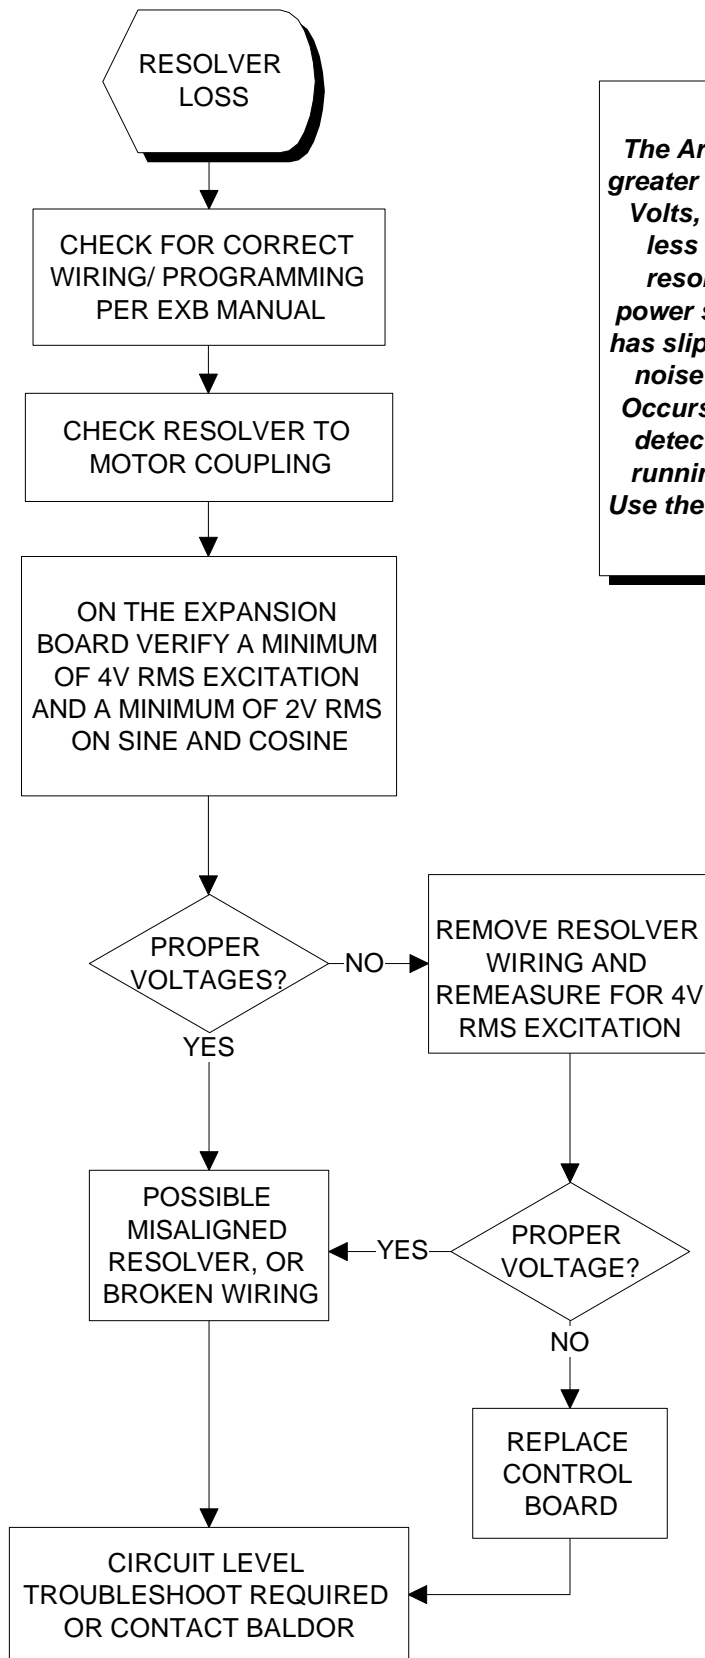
RESOLVER LOSS

CHECK FOR CORRECT WIRING/ PROGRAMMING PER EXB MANUAL

CHECK RESOLVER TO MOTOR COUPLING

ON THE EXPANSION BOARD VERIFY A MINIMUM OF 4V RMS EXCITATION AND A MINIMUM OF 2V RMS ON SINE AND COSINE

PROPER VOLTAGES?

NO

YES

REMOVE RESOLVER WIRING AND REMEASURE FOR 4V RMS EXCITATION

POSSIBLE MISALIGNED RESOLVER, OR BROKEN WIRING

YES

PROPER VOLTAGE?

NO

REPLACE CONTROL BOARD

CIRCUIT LEVEL TROUBLESHOOT REQUIRED OR CONTACT BALDOR

The Ar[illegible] greater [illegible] Volts, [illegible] less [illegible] resol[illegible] power s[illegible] has slip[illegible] noise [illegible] Occurs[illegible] detec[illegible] runnin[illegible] Use the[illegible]